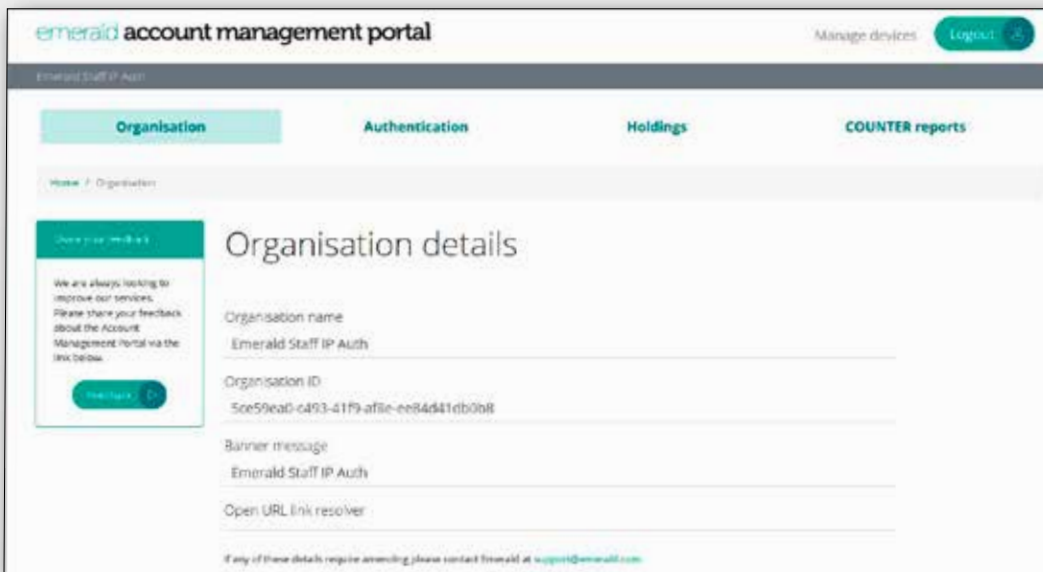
emerald account management portal

Manage devices

Logout

Emerald Staff IP Auth

Organisation

Authentication

Holdings

COUNTER reports

Home / Organisation

Share your feedback

We are always looking to improve our services. Please share your feedback about the Account Management Portal via the link below.

Feedback

Organisation details

Organisation name

Emerald Staff IP Auth

Organisation ID

5ce59ea0-c493-41f9-af8e-ee84d41db0b8

Banner message

Emerald Staff IP Auth

Open URL link resolver

If any of these details require amending please contact Emerald at support@emerald.com